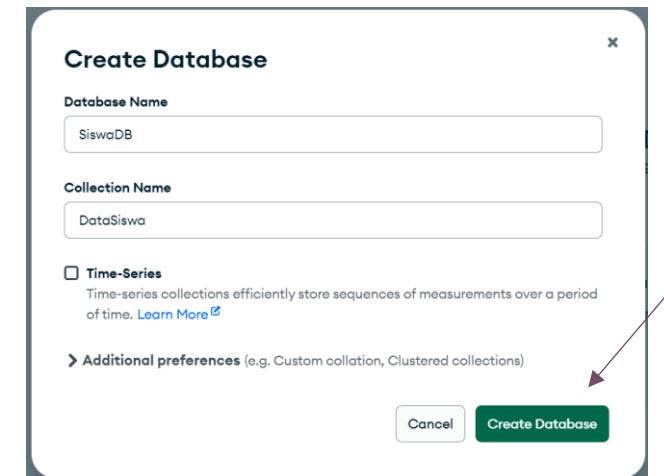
Create Database

×

Database Name

SiswaDB

Collection Name

DataSiswa

Time-Series

Time-series collections efficiently store sequences of measurements over a period of time. Learn More

Additional preferences (e.g. Custom collation, Clustered collections)

Cancel

Create Database